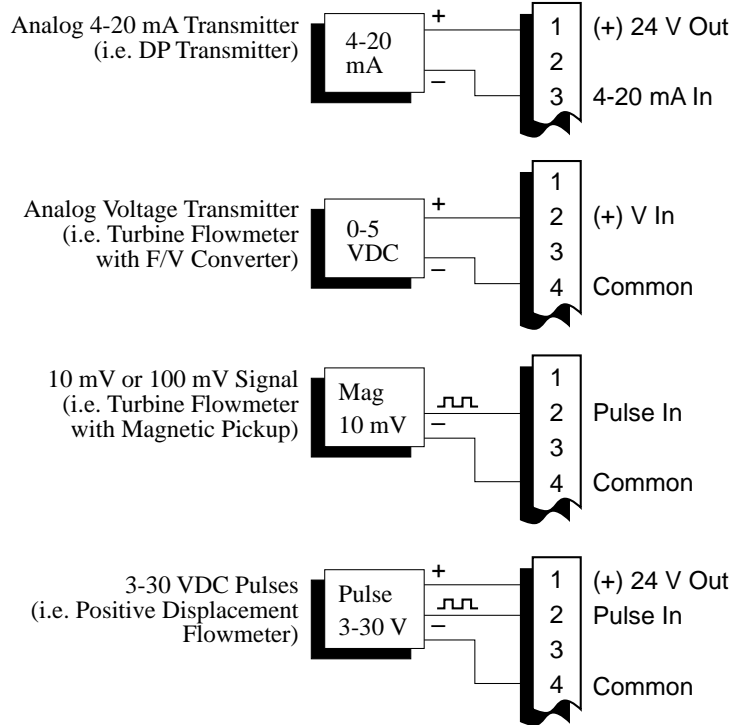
Analog 4-20 mA Transmitter (i.e. DP Transmitter)

4-20 mA

+

–

1 (+) 24 V Out
2
3 4-20 mA In

Analog Voltage Transmitter (i.e. Turbine Flowmeter with F/V Converter)

0-5 VDC

+

–

1
2 (+) V In
3
4 Common

10 mV or 100 mV Signal (i.e. Turbine Flowmeter with Magnetic Pickup)

Mag 10 mV

–

1
2 Pulse In
3
4 Common

3-30 VDC Pulses (i.e. Positive Displacement Flowmeter)

Pulse 3-30 V

+

–

1 (+) 24 V Out
2 Pulse In
3
4 Common